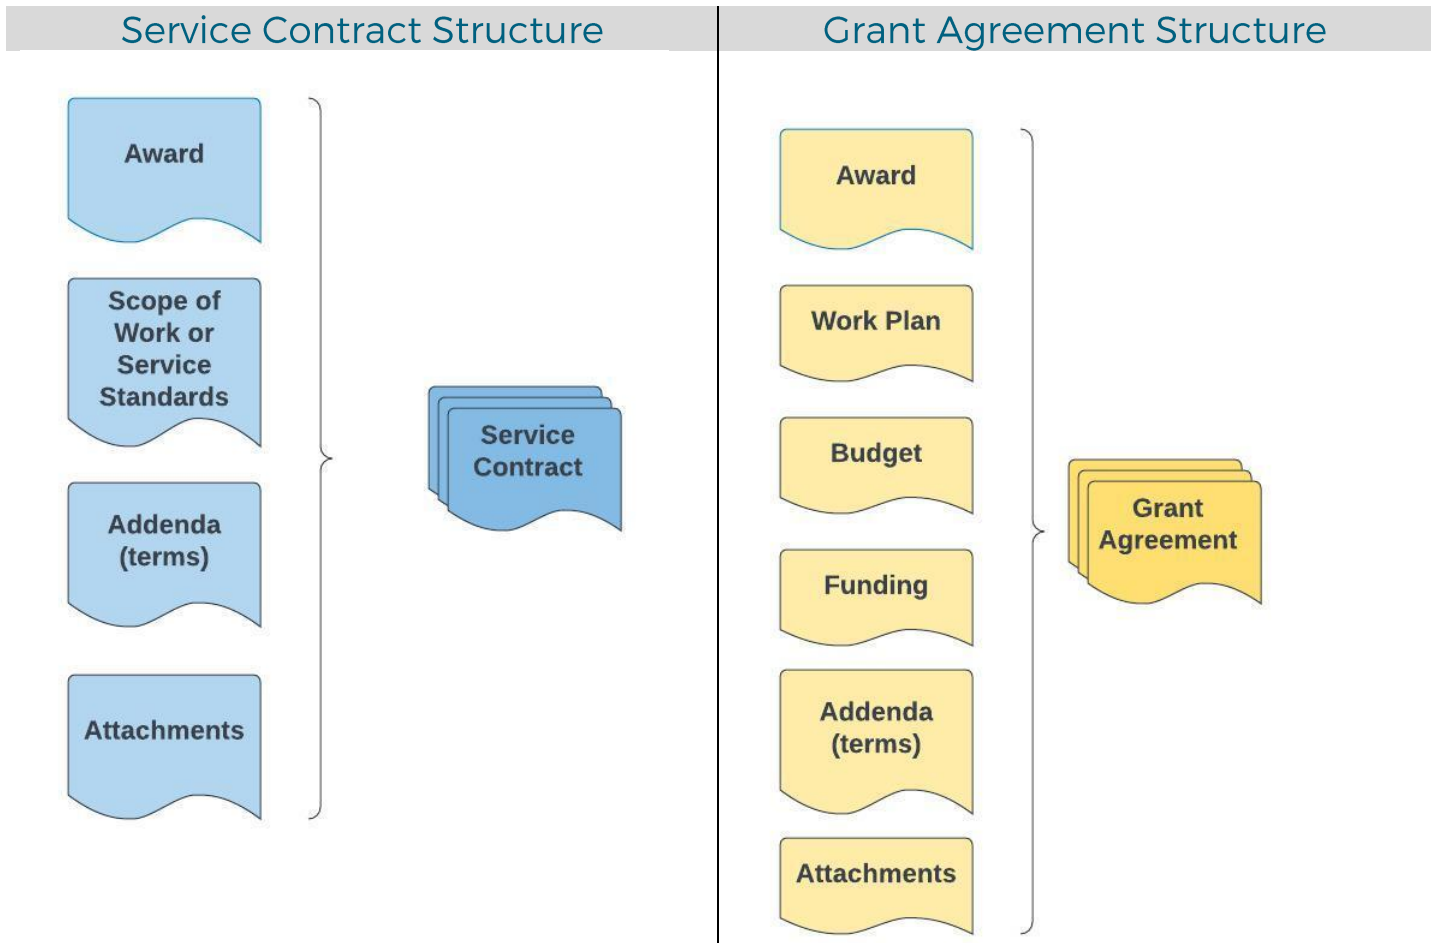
Service Contract Structure

Award

Scope of Work or Service Standards

Addenda (terms)

Attachments

Service Contract

Grant Agreement Structure

Award

Work Plan

Budget

Funding

Addenda (terms)

Attachments

Grant Agreement